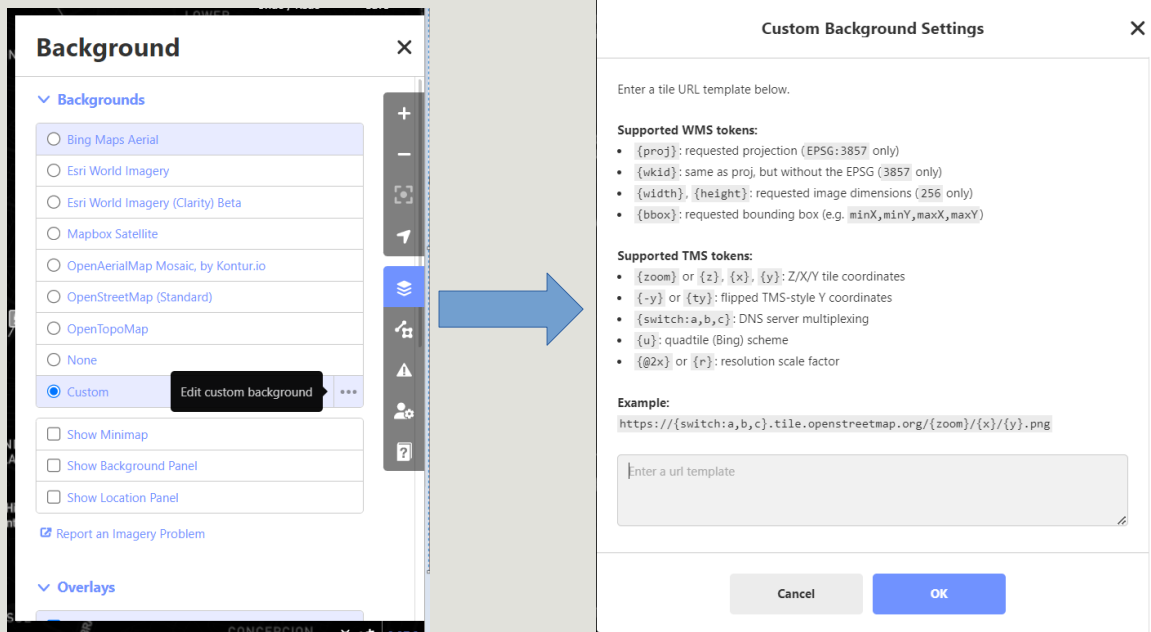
Background

Backgrounds

Bing Maps Aerial

Esri World Imagery

Esri World Imagery (Clarity) Beta

Mapbox Satellite

OpenAerialMap Mosaic, by Kontur.io

OpenStreetMap (Standard)

OpenTopoMap

None

Custom

Edit custom background

Show Minimap

Show Background Panel

Show Location Panel

Report an Imagery Problem

Overlays

Custom Background Settings

Enter a tile URL template below.

Supported WMS tokens:
- {proj}: requested projection (EPSG:3857 only)
- {wkid}: same as proj, but without the EPSG (3857 only)
- {width}, {height}: requested image dimensions (256 only)
- {bbox}: requested bounding box (e.g. minX,minY,maxX,maxY)

Supported TMS tokens:
- {zoom} or {z}, {x}, {y}: Z/X/Y tile coordinates
- {-y} or {ty}: flipped TMS-style Y coordinates
- {switch:a,b,c}: DNS server multiplexing
- {u}: quadtile (Bing) scheme
- {@2x} or {r}: resolution scale factor

Example:
https://{switch:a,b,c}.tile.openstreetmap.org/{zoom}/{x}/{y}.png

Enter a url template

Cancel

OK